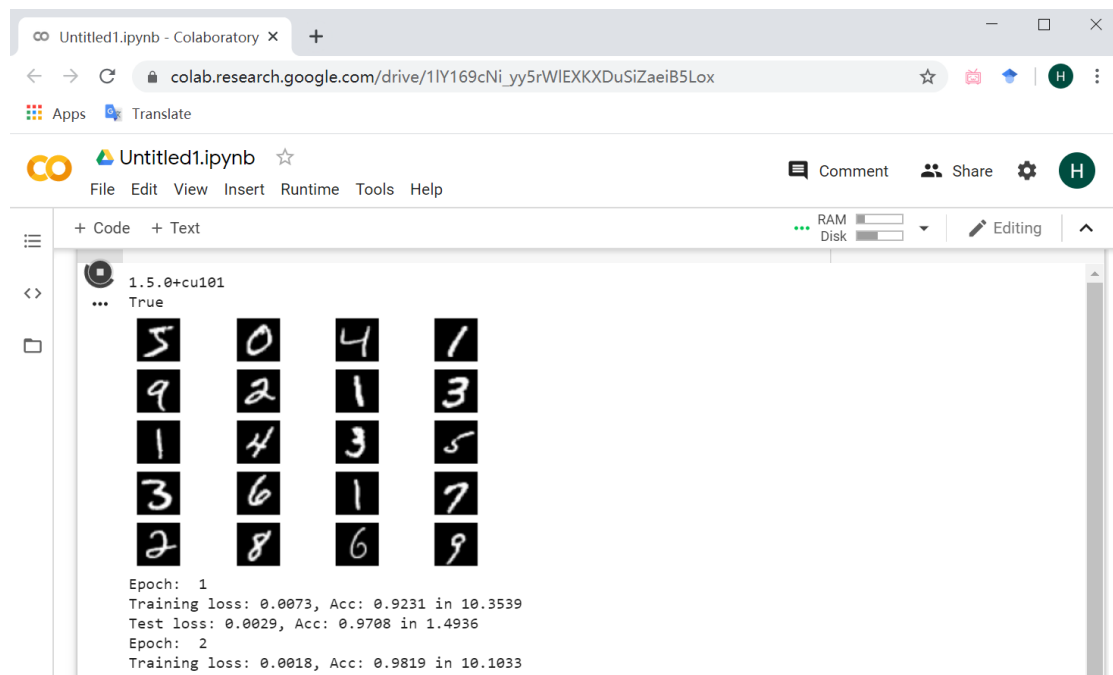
Untitled1.ipynb - Colaboratory ×
+
colab.research.google.com/drive/1lY169cNi_yy5rWlEXKXDuSiZaeiB5Lox
H
Apps
Translate
CO
Untitled1.ipynb
File Edit View Insert Runtime Tools Help
Comment
Share
H
+ Code + Text
RAM
Disk
Editing
1.5.0+cu101
True
5 0 4 1
9 2 1 3
1 4 3 5
3 6 1 7
2 8 6 9
Epoch:  1
Training loss: 0.0073, Acc: 0.9231 in 10.3539
Test loss: 0.0029, Acc: 0.9708 in 1.4936
Epoch:  2
Training loss: 0.0018, Acc: 0.9819 in 10.1033